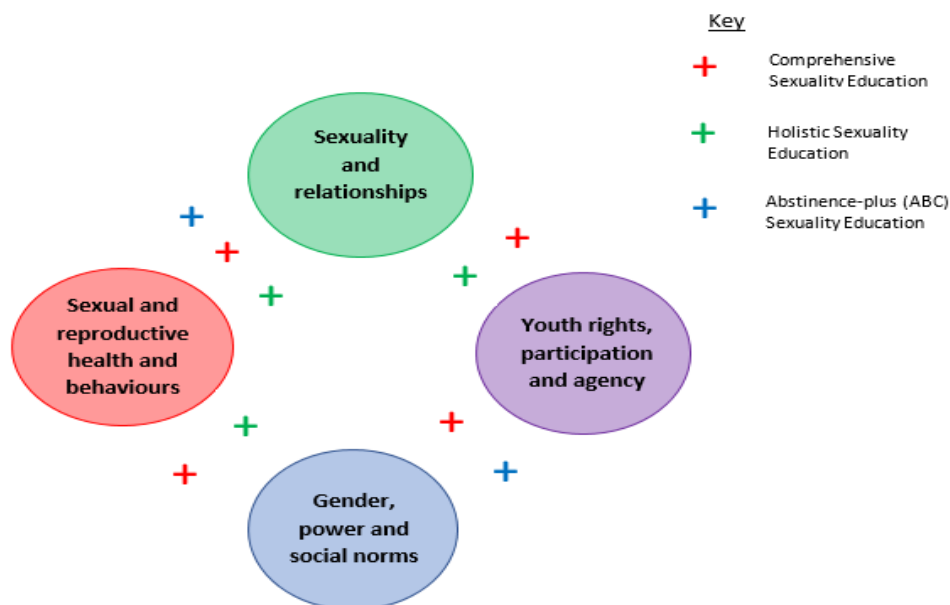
Key

+ Comprehensive Sexuality Education

+ Holistic Sexuality Education

+ Abstinence-plus (ABC) Sexuality Education

Sexuality and relationships

+
+
+

+
+

Sexual and reproductive health and behaviours

Youth rights, participation and agency

+
+

+
+

Gender, power and social norms